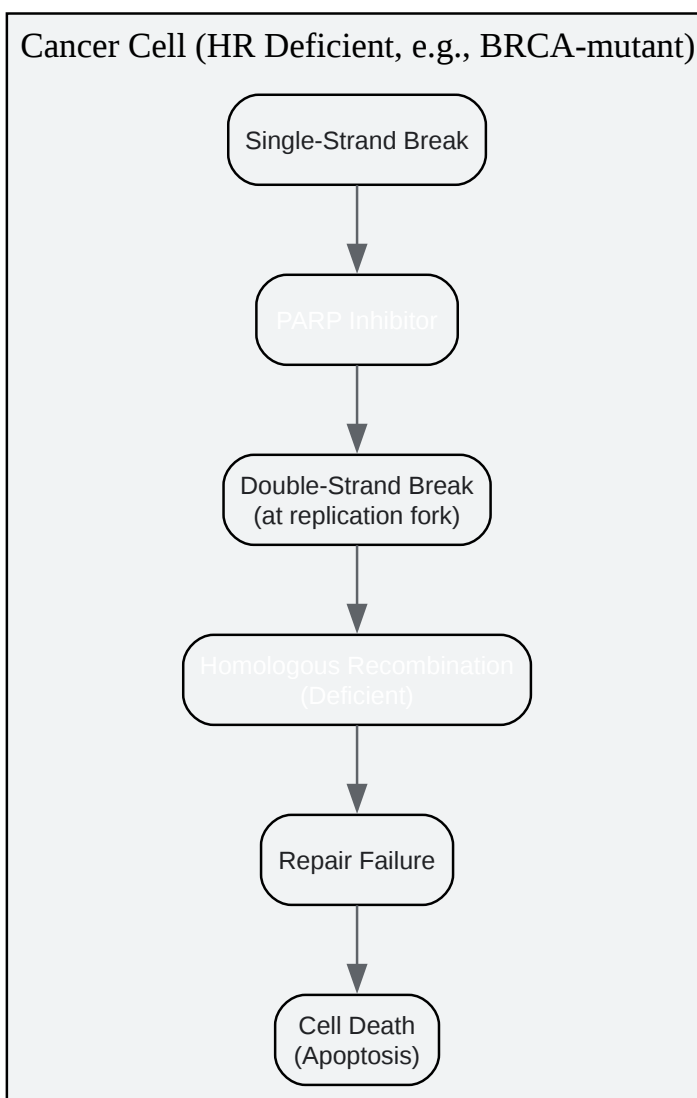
Cancer Cell (HR Deficient, e.g., BRCA-mutant)

Single-Strand Break

PARP Inhibitor

Double-Strand Break
(at replication fork)

Homologous Recombination
(Deficient)

Repair Failure

Cell Death
(Apoptosis)